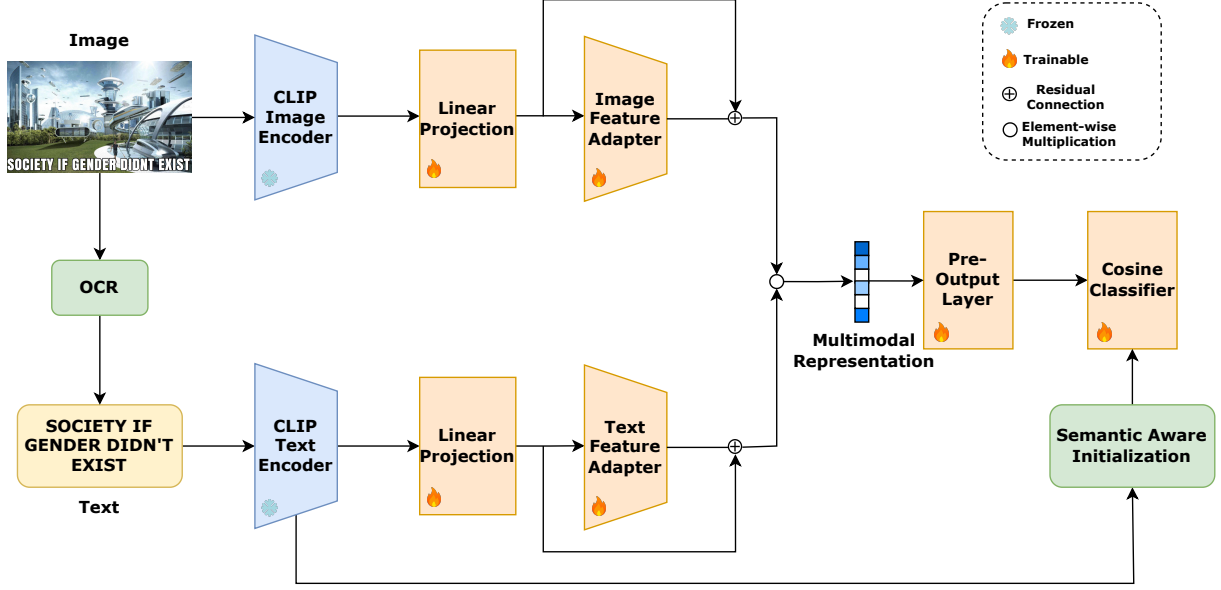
Image

SOCIETY IF GENDER DIDNT EXIST

CLIP Image Encoder

Linear Projection

Image Feature Adapter

Frozen

Trainable

Residual Connection

Element-wise Multiplication

OCR

Multimodal Representation

Pre-Output Layer

Cosine Classifier

SOCIETY IF GENDER DIDN'T EXIST

Text

CLIP Text Encoder

Linear Projection

Text Feature Adapter

Semantic Aware Initialization